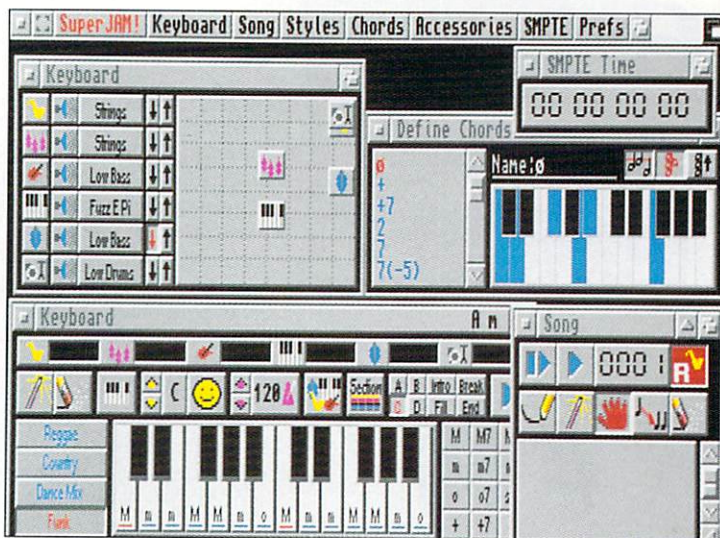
SuperJAM! Keyboard Song Styles Chords Accessories SMPTE Prefs

Keyboard

Strings
Strings
Low Bass
Fuzz E Pi
Low Bass
Low Drums

SMPTE Time

00 00 00 00

Define Chords

ø
+
+7
2
7
7(-5)

Name:ø

Keyboard

A m

C

120

Section

A B Intro Break
C D Fill End

Reggae
Country
Dance Mix
Funk

M m m M M m o M m m M M m o

M M7
m m7
o o7
+ +7

Song

000 :

R